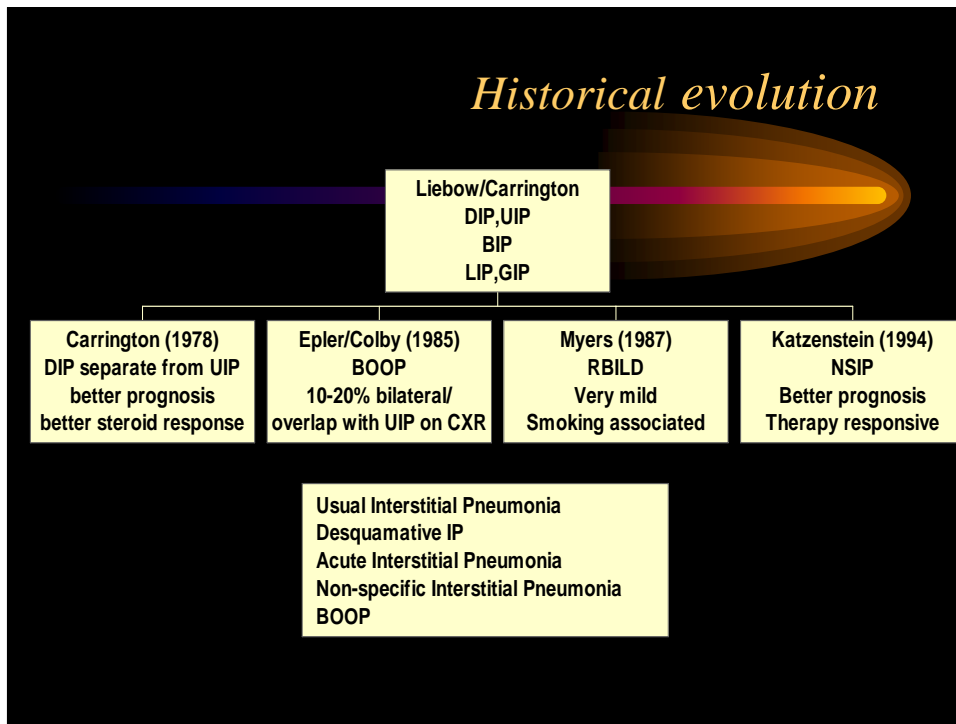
Historical evolution

Liebow/Carrington
DIP,UIP
BIP
LIP,GIP

Carrington (1978)
DIP separate from UIP
better prognosis
better steroid response

Epler/Colby (1985)
BOOP
10-20% bilateral/
overlap with UIP on CXR

Myers (1987)
RBILD
Very mild
Smoking associated

Katzenstein (1994)
NSIP
Better prognosis
Therapy responsive

Usual Interstitial Pneumonia
Desquamative IP
Acute Interstitial Pneumonia
Non-specific Interstitial Pneumonia
BOOP